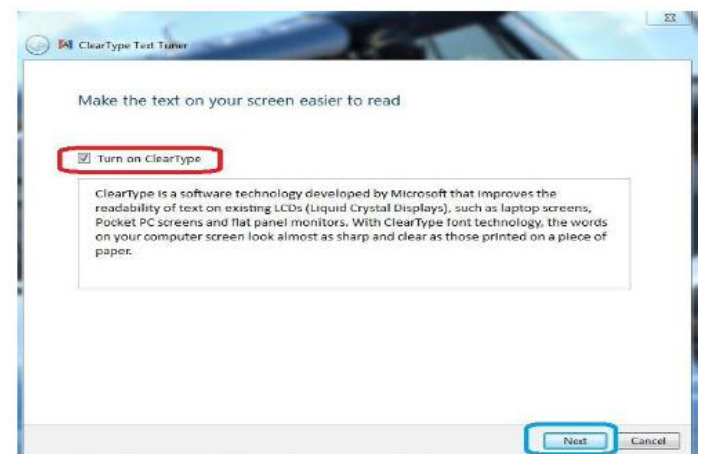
ClearType Text Tuner

Make the text on your screen easier to read

Turn on ClearType

ClearType is a software technology developed by Microsoft that improves the readability of text on existing LCDs (Liquid Crystal Displays), such as laptop screens, Pocket PC screens and flat panel monitors. With ClearType font technology, the words on your computer screen look almost as sharp and clear as those printed on a piece of paper.

Next Cancel